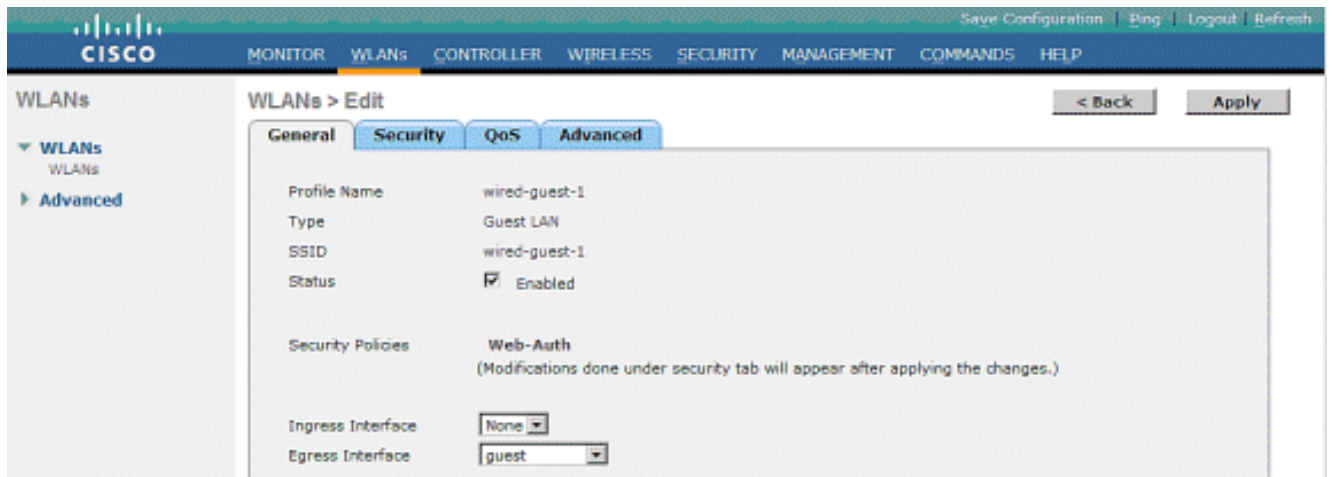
Save Configuration | Ping | Logout | Refresh

CISCO

MONITOR WLANs CONTROLLER WIRELESS SECURITY MANAGEMENT COMMANDS HELP

WLANs

▼ WLANs
WLANs

▶ Advanced

WLANs > Edit

< Back

Apply

General Security QoS Advanced

Profile Name wired-guest-1

Type Guest LAN

SSID wired-guest-1

Status Enabled

Security Policies Web-Auth
(Modifications done under security tab will appear after applying the changes.)

Ingress Interface None

Egress Interface guest